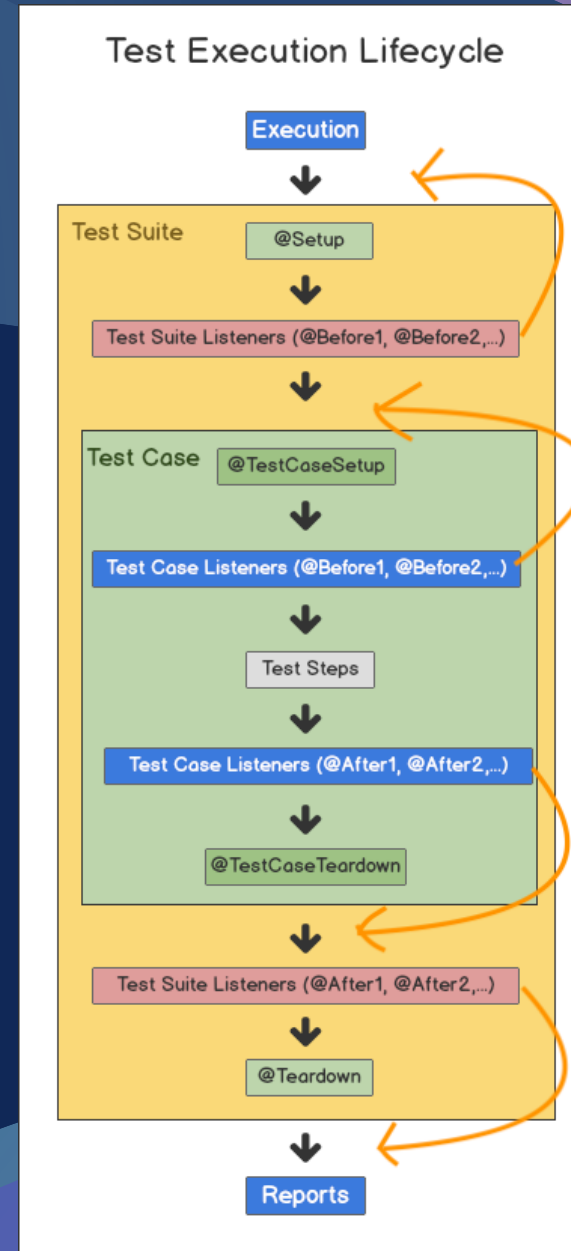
Test Execution Lifecycle

Execution

Test Suite

@Setup

Test Suite Listeners (@Before1, @Before2,...)

Test Case

@TestCaseSetup

Test Case Listeners (@Before1, @Before2,...)

Test Steps

Test Case Listeners (@After1, @After2,...)

@TestCaseTeardown

Test Suite Listeners (@After1, @After2,...)

@Teardown

Reports